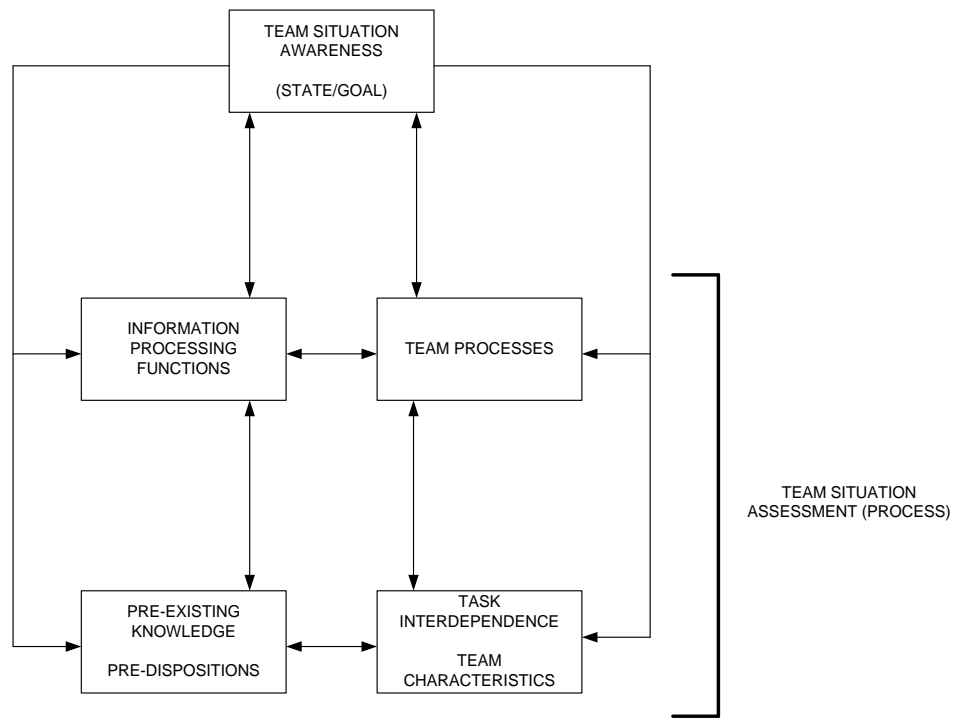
TEAM SITUATION AWARENESS

(STATE/GOAL)

INFORMATION PROCESSING FUNCTIONS

TEAM PROCESSES

PRE-EXISTING KNOWLEDGE

PRE-DISPOSITIONS

TASK INTERDEPENDENCE

TEAM CHARACTERISTICS

TEAM SITUATION ASSESSMENT (PROCESS)